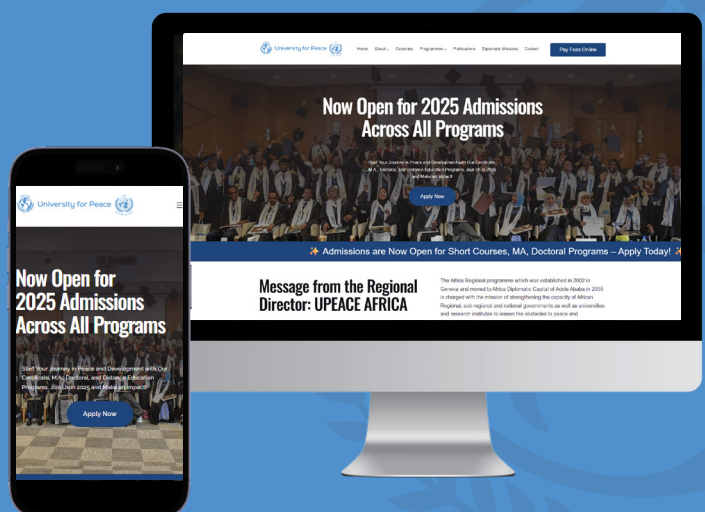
University for Peace

Home About Courses Programs Publications Diplomatic Missions Contact

Pay Fees Online

Now Open for 2025 Admissions Across All Programs

Start Your Journey in Peace and Development with Our Certificate, M.A., Doctoral, and Distance Education Programs. Join Us in 2025 and Make an Impact!

Apply Now

✨ Admissions are Now Open for Short Courses, MA, Doctoral Programs – Apply Today! ✨

Message from the Regional Director: UPEACE AFRICA

The Africa Regional programme which was established in 2002 in Geneva and moved to Africa Diplomatic Capital of Addis Ababa in 2005 is charged with the mission of strengthening the capacity of African Regional, sub regional and national governments as well as universities and research institutes to lessen the obstacles to peace and

University for Peace

Now Open for 2025 Admissions Across All Programs

Start Your Journey in Peace and Development with Our Certificate, M.A., Doctoral, and Distance Education Programs. Join Us in 2025 and Make an Impact!

Apply Now